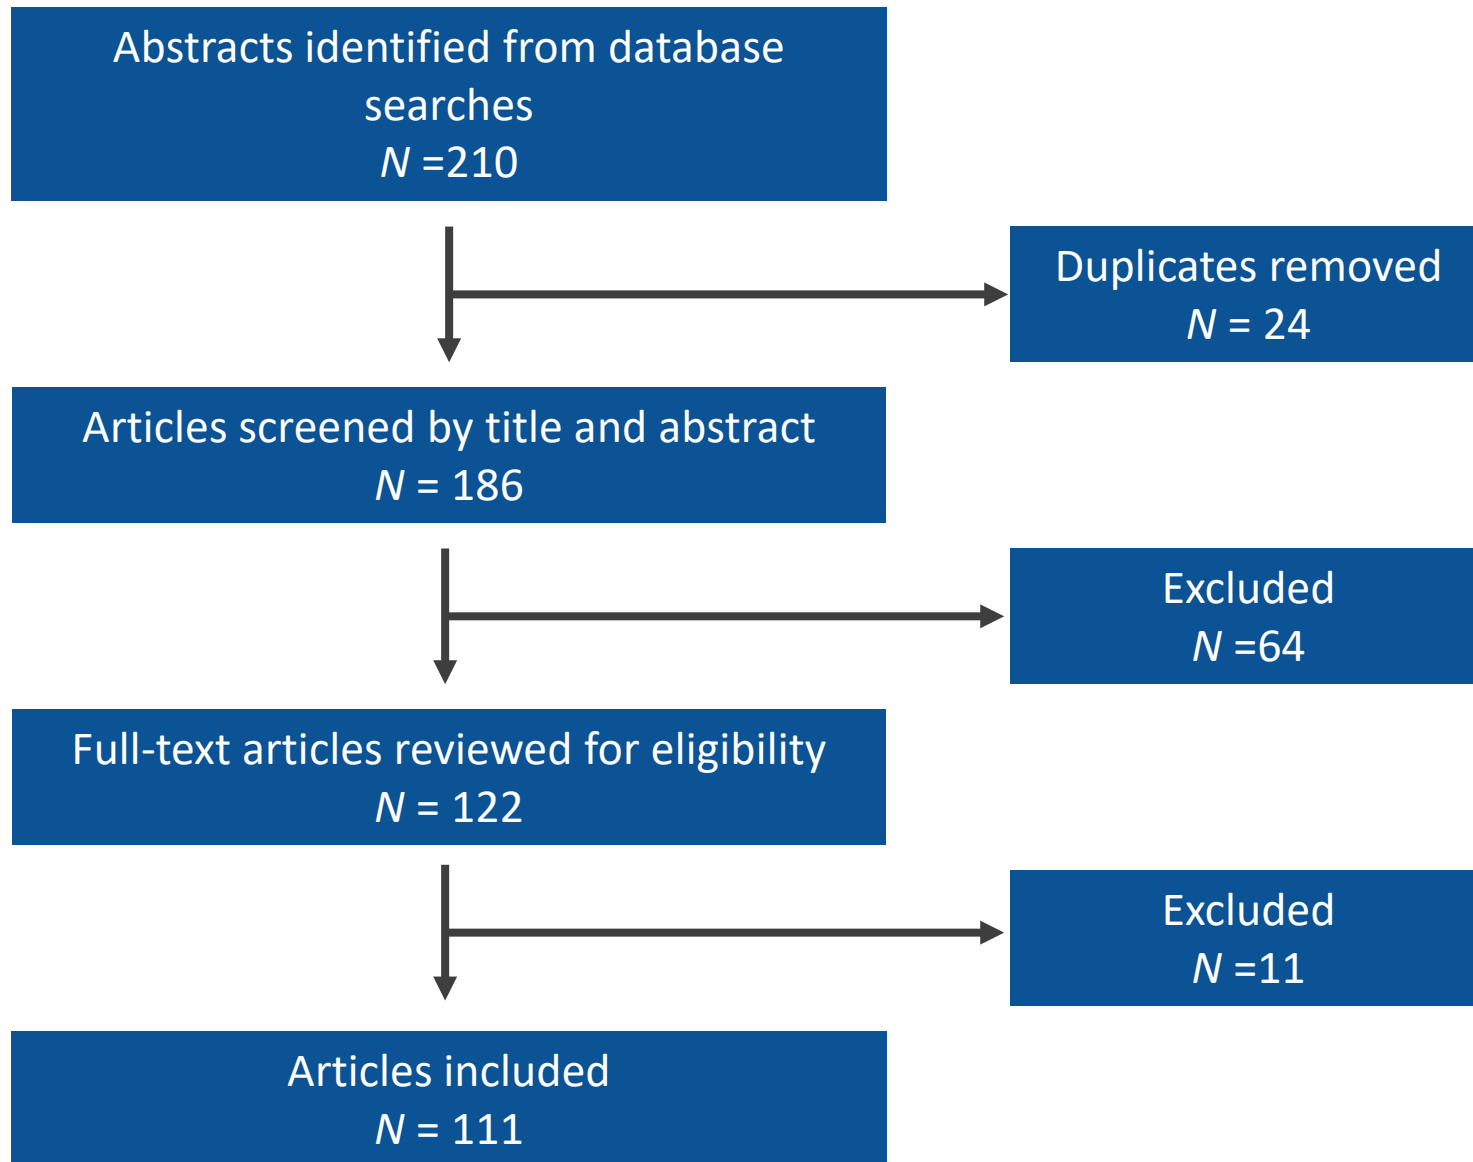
Abstracts identified from database searches
$N$ =210

Duplicates removed
$N$ = 24

Articles screened by title and abstract
$N$ = 186

Excluded
$N$ =64

Full-text articles reviewed for eligibility
$N$ = 122

Excluded
$N$ =11

Articles included
$N$ = 111